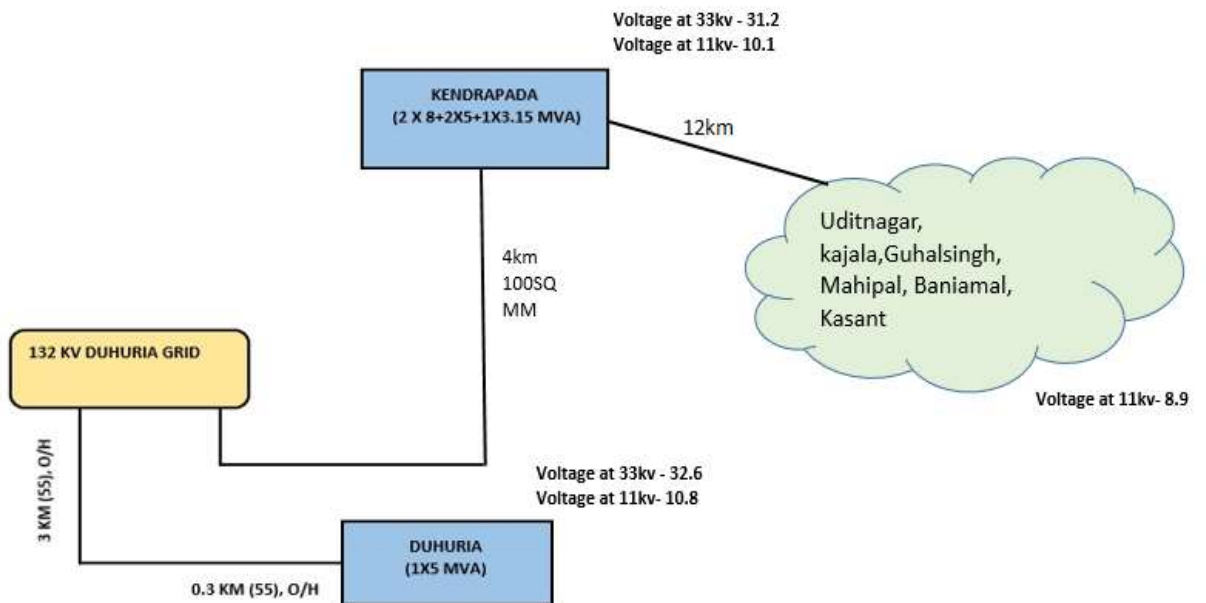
Voltage at 33kv - 31.2
Voltage at 11kv- 10.1

KENDRAPADA
(2 X 8+2X5+1X3.15 MVA)

12km

Uditnagar, kajala,Guhalsingh, Mahipal, Baniamal, Kasant

4km
100SQ
MM

132 KV DUHURIA GRID

Voltage at 11kv- 8.9

Voltage at 33kv - 32.6
Voltage at 11kv- 10.8

3 KM (55), O/H

DUHURIA
(1X5 MVA)

0.3 KM (55), O/H